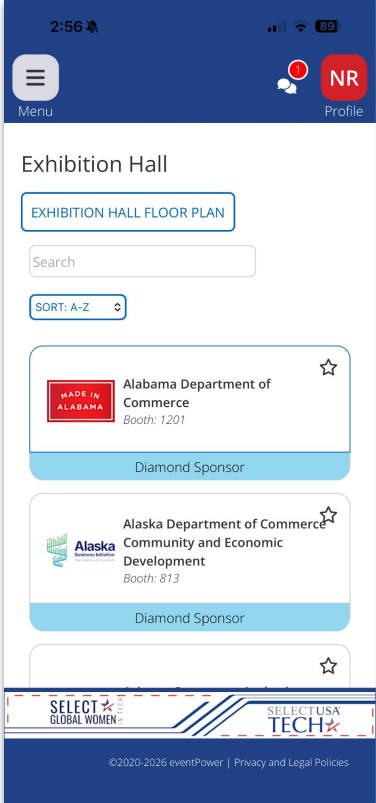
2:56 89

Menu

1

NR

Profile

Exhibition Hall

EXHIBITION HALL FLOOR PLAN

Search

SORT: A-Z

MADE IN ALABAMA

Alabama Department of Commerce

Booth: 1201

Diamond Sponsor

Alaska Business Initiative

Alaska Department of Commerce Community and Economic Development

Booth: 813

Diamond Sponsor

SELECT GLOBAL WOMEN IN TECH

SELECTUSA TECH

©2020-2026 eventPower | Privacy and Legal Policies